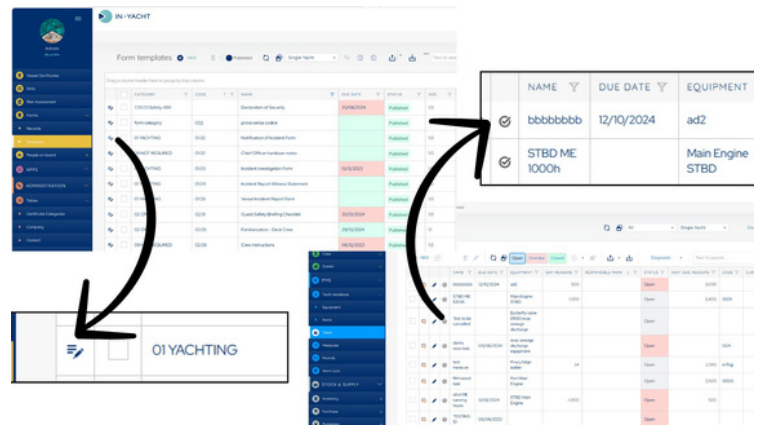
IN-YACHT

Form templates

Published

Single Yacht

| | CATEGORY | CODE | NAME | DUE DATE | STATUS | VER |
|---|---|---|---|---|---|---|
| | 7.01.03 Safety ISM | | Declaration of Security | 20/08/2024 | Published | |
| | form category | 002 | prova senza codice | | Published | |
| | 01 YACHTING | 01.02 | Notification of Incident Form | | Published | |
| | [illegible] REQUIRED | 01.03 | Chief Officer handover notes | | Published | |
| | | 01.03 | Accident Investigation Form | 12/12/2023 | Published | |
| | | 01.04 | Accident Report Witness Statement | | Published | |
| | | 02.05 | Vessel Incident Report Form | | Published | |
| | | 02.08 | Guest Safety Briefing Checklist | 20/10/2024 | Published | |
| | | 02.06 | Familiarisation - Deck Crew | 20/10/2024 | Published | |
| | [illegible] REQUIRED | 02.06 | Crew instructions | 06/12/2023 | Published | |

| | NAME | DUE DATE | EQUIPMENT |
|---|---|---|---|
| | bbbbbbbb | 12/10/2024 | ad2 |
| | STBD ME 1000h | | Main Engine STBD |

01 YACHTING

ADMINISTRATION

STOCK & SUPPLY

Open

Single Yacht

| NAME | DUE DATE | EQUIPMENT | STATUS |
|---|---|---|---|
| bbbbbbbb | 12/10/2024 | ad2 | Open |
| STBD ME 1000h | | Main Engine STBD | Open |
| Task to be cancelled | | Butterfly valve DN50 bilge sewage discharge | Open |
| | 05/06/2024 | Auto sewage discharge equipment | Open |
| test measure | | Proxy bilge ladder | Open |
| | | Port Main Engine | Open |
| | 11/06/2024 | STBD Main Engine | Open |
| | 05/06/2023 | | Open |